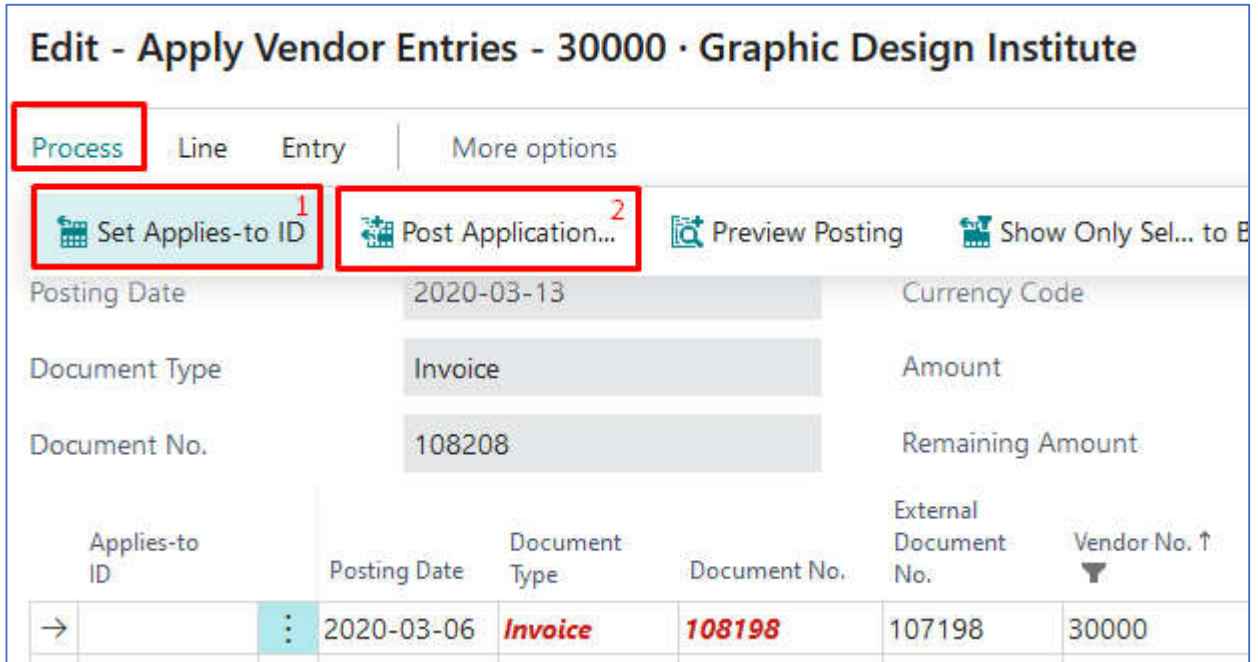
Edit - Apply Vendor Entries - 30000 · Graphic Design Institute

Process Line Entry More options

Set Applies-to ID 1 Post Application... 2 Preview Posting Show Only Sel... to B

Posting Date 2020-03-13 Currency Code

Document Type Invoice Amount

Document No. 108208 Remaining Amount

| | Applies-to ID | | Posting Date | Document Type | Document No. | External Document No. | Vendor No. ↑ |
|---|---|---|---|---|---|---|---|
| → | | ⋮ | 2020-03-06 | Invoice | 108198 | 107198 | 30000 |